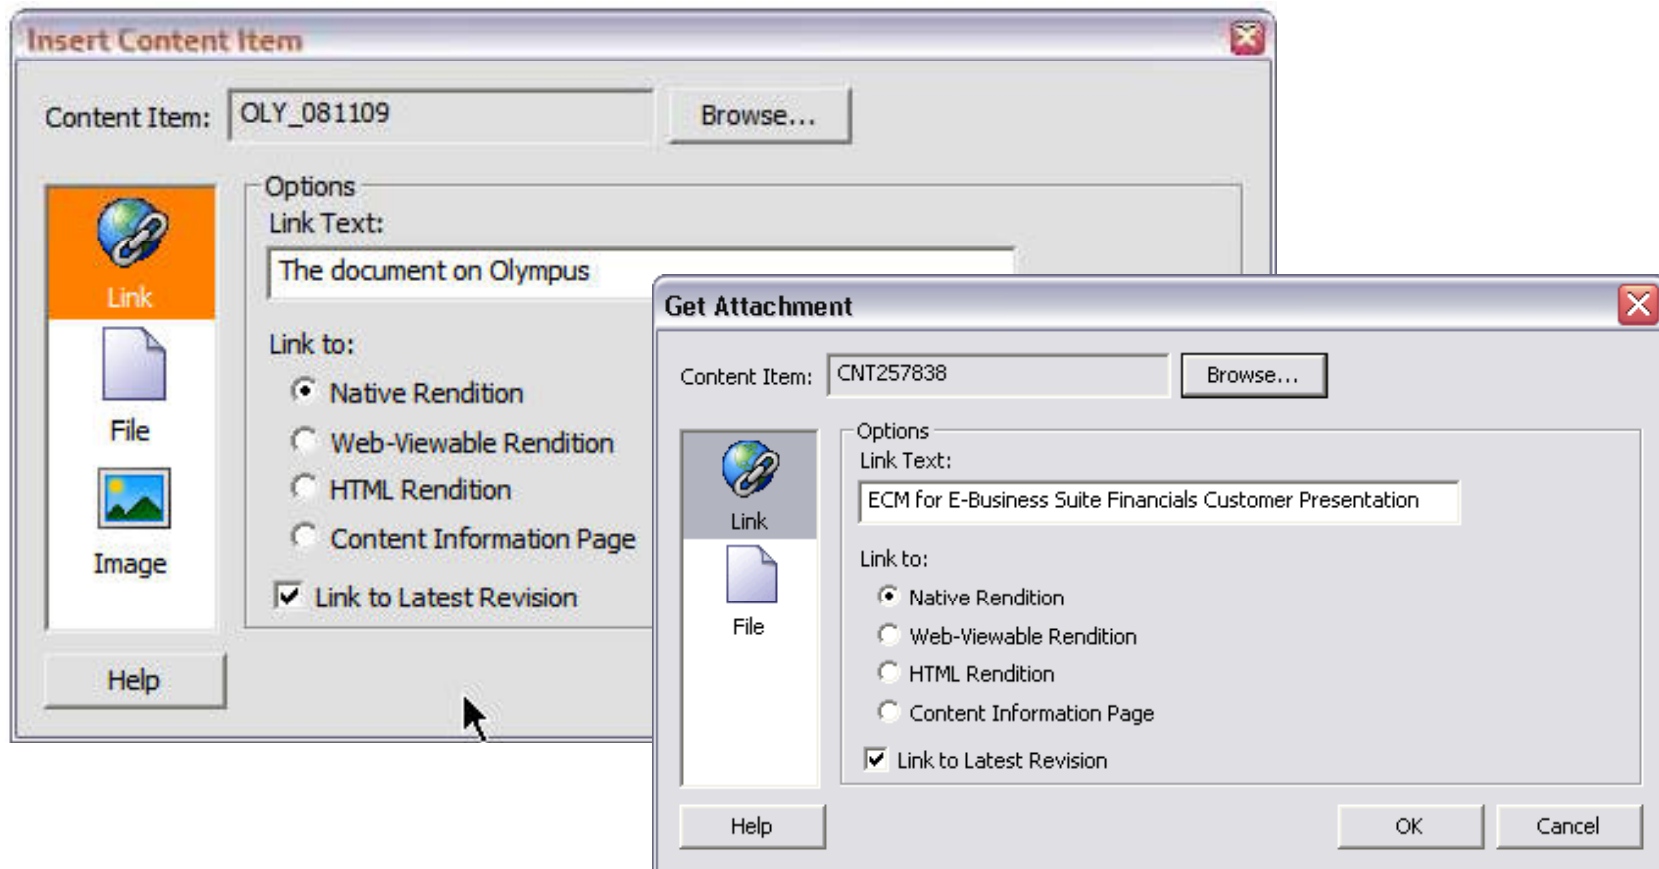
Insert Content Item

Content Item: OLY_081109

Browse...

Link

File

Image

Options

Link Text:

The document on Olympus

Link to:

Native Rendition

Web-Viewable Rendition

HTML Rendition

Content Information Page

Link to Latest Revision

Help

Get Attachment

Content Item: CNT257838

Browse...

Link

File

Options

Link Text:

ECM for E-Business Suite Financials Customer Presentation

Link to:

Native Rendition

Web-Viewable Rendition

HTML Rendition

Content Information Page

Link to Latest Revision

Help

OK

Cancel